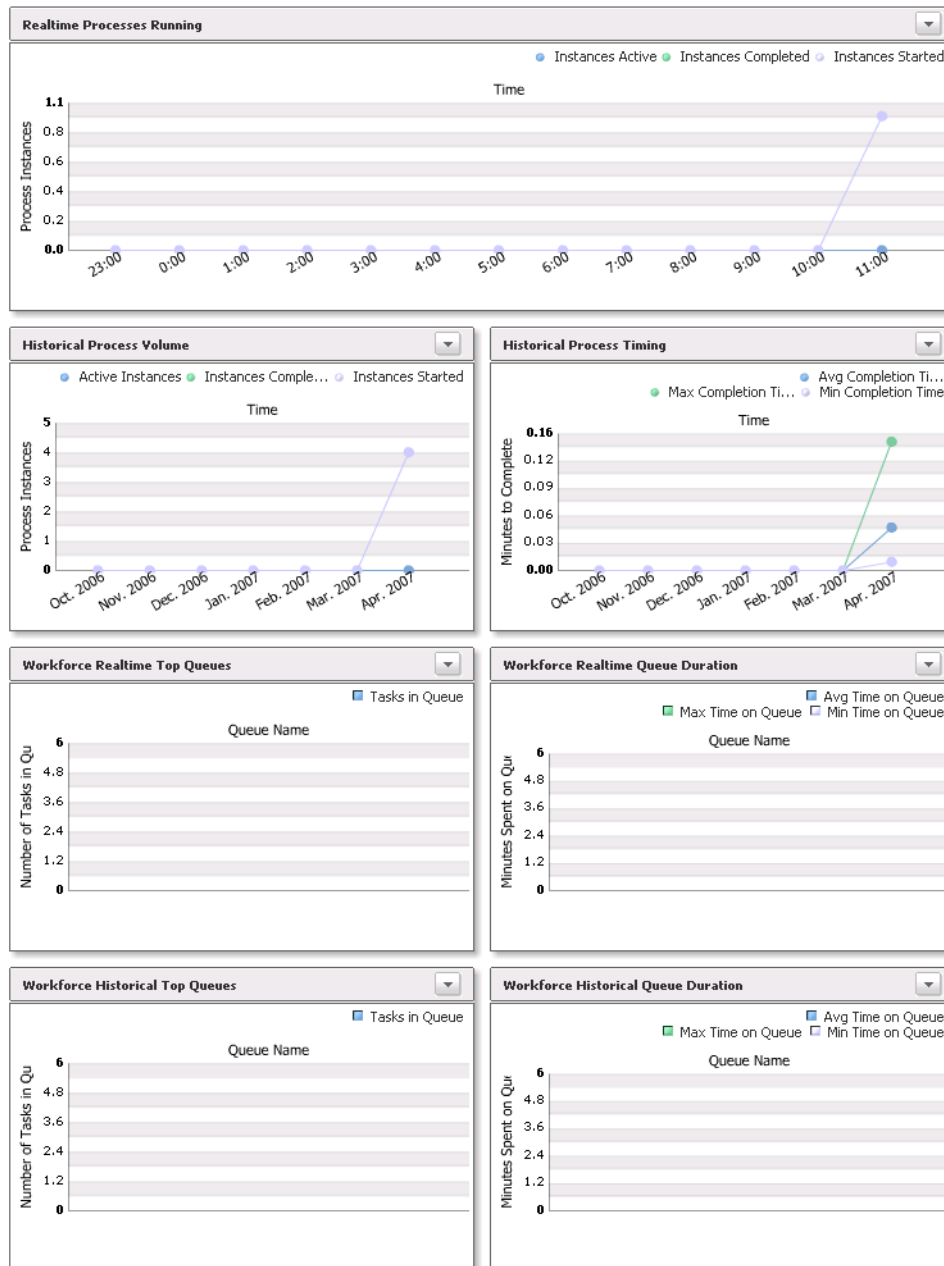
Realtime Processes Running

Instances Active Instances Completed Instances Started

Time

Process Instances

1.1
0.8
0.6
0.4
0.2
0.0

23:00 0:00 1:00 2:00 3:00 4:00 5:00 6:00 7:00 8:00 9:00 10:00 11:00

Historical Process Volume

Active Instances Instances Comple... Instances Started

Time

Process Instances

5
4
3
2
1
0

Oct. 2006 Nov. 2006 Dec. 2006 Jan. 2007 Feb. 2007 Mar. 2007 Apr. 2007

Historical Process Timing

Avg Completion Ti...
Max Completion Ti... Min Completion Time

Time

Minutes to Complete

0.16
0.12
0.09
0.06
0.03
0.00

Oct. 2006 Nov. 2006 Dec. 2006 Jan. 2007 Feb. 2007 Mar. 2007 Apr. 2007

Workforce Realtime Top Queues

Tasks in Queue

Queue Name

Number of Tasks in Qu

6
4.8
3.6
2.4
1.2
0

Workforce Realtime Queue Duration

Avg Time on Queue
Max Time on Queue Min Time on Queue

Queue Name

Minutes Spent on Qu

6
4.8
3.6
2.4
1.2
0

Workforce Historical Top Queues

Tasks in Queue

Queue Name

Number of Tasks in Qu

6
4.8
3.6
2.4
1.2
0

Workforce Historical Queue Duration

Avg Time on Queue
Max Time on Queue Min Time on Queue

Queue Name

Minutes Spent on Qu

6
4.8
3.6
2.4
1.2
0